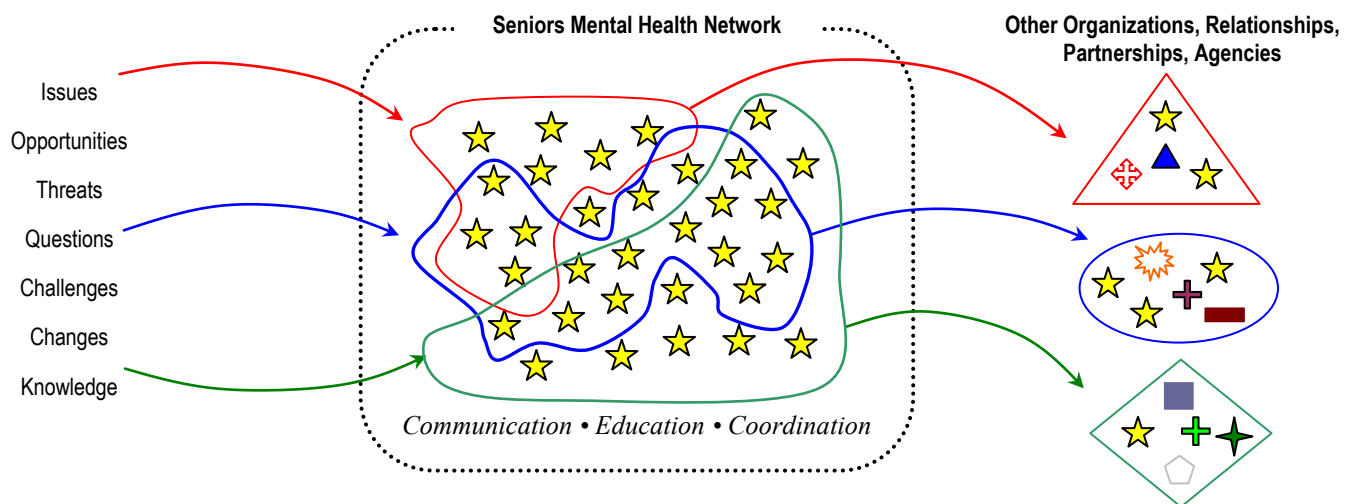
Issues
Opportunities
Threats
Questions
Challenges
Changes
Knowledge

Seniors Mental Health Network

Communication • Education • Coordination

Other Organizations, Relationships, Partnerships, Agencies